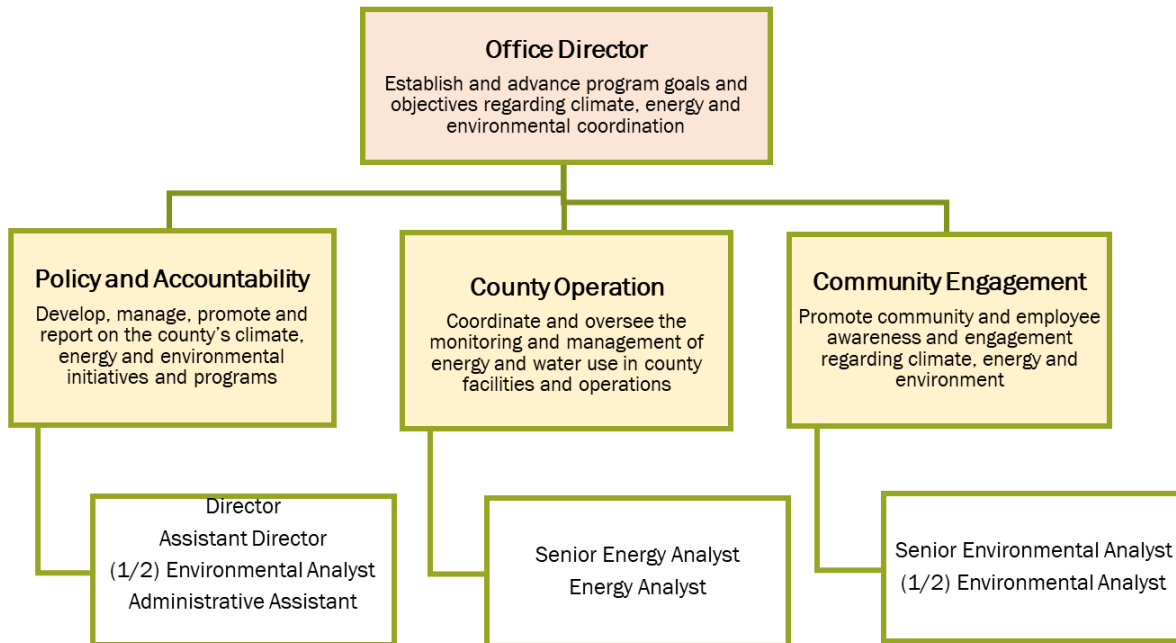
Office Director
Establish and advance program goals and objectives regarding climate, energy and environmental coordination

Policy and Accountability
Develop, manage, promote and report on the county's climate, energy and environmental initiatives and programs

County Operation
Coordinate and oversee the monitoring and management of energy and water use in county facilities and operations

Community Engagement
Promote community and employee awareness and engagement regarding climate, energy and environment

Director
Assistant Director
(1/2) Environmental Analyst
Administrative Assistant

Senior Energy Analyst
Energy Analyst

Senior Environmental Analyst
(1/2) Environmental Analyst